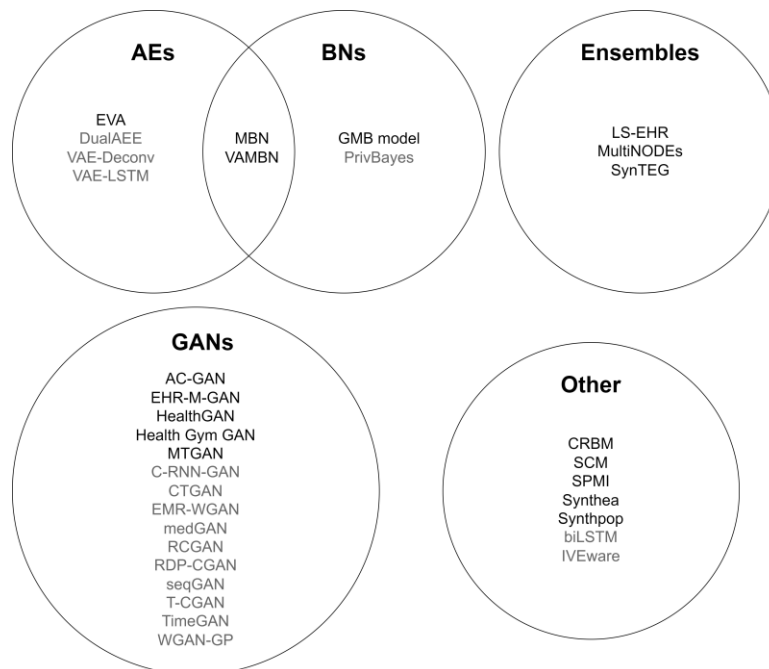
AEs

EVA
DualAEE
VAE-Deconv
VAE-LSTM

MBN
VAMBN

BNs

GMB model
PrivBayes

Ensembles

LS-EHR
MultiNODEs
SynTEG

GANs

AC-GAN
EHR-M-GAN
HealthGAN
Health Gym GAN
MTGAN
C-RNN-GAN
CTGAN
EMR-WGAN
medGAN
RCGAN
RDP-CGAN
seqGAN
T-CGAN
TimeGAN
WGAN-GP

Other

CRBM
SCM
SPMI
Synthea
Synthpop
biLSTM
IVEware